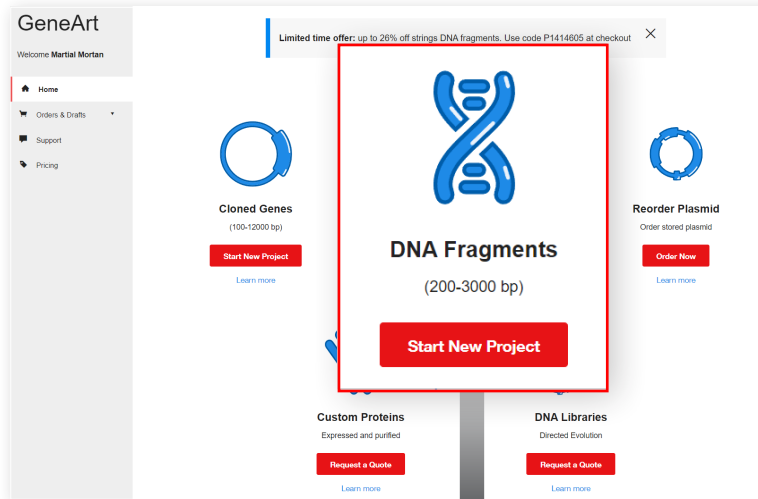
GeneArt

Welcome Martial Mortan

Home

Orders & Drafts

Support

Pricing

**Limited time offer:** up to 26% off strings DNA fragments. Use code P1414605 at checkout

Cloned Genes

(100-12000 bp)

Start New Project

Learn more

DNA Fragments

(200-3000 bp)

Start New Project

Reorder Plasmid

Order stored plasmid

Order Now

Learn more

Custom Proteins

Expressed and purified

Request a Quote

Learn more

DNA Libraries

Directed Evolution

Request a Quote

Learn more